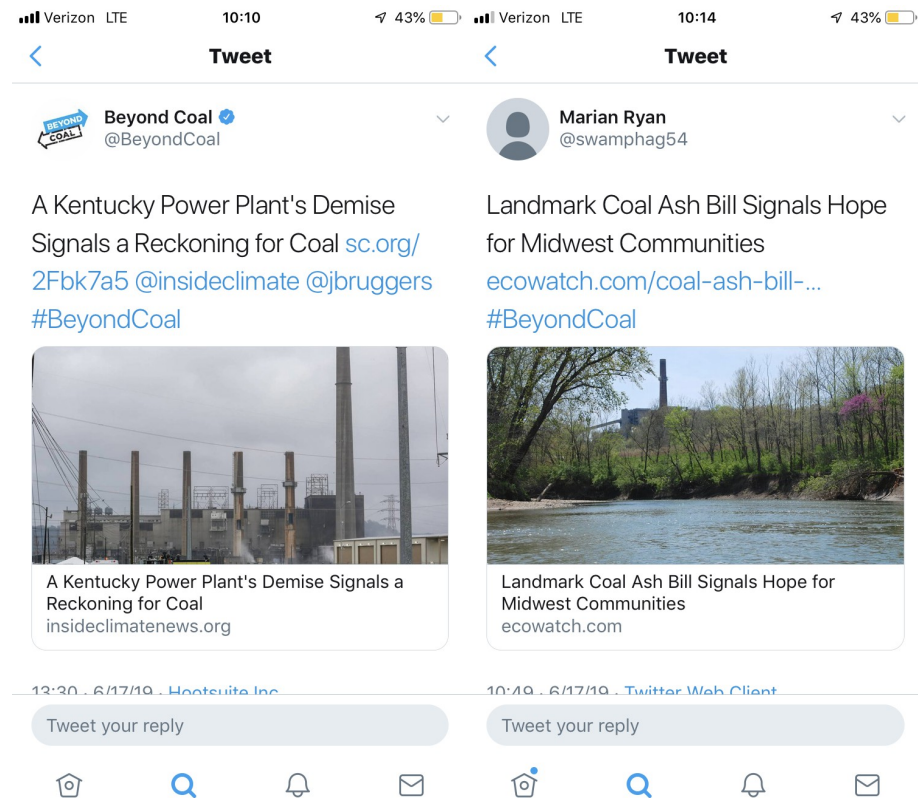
Verizon LTE 10:10 43%

Tweet

BEYOND COAL

Beyond Coal
@BeyondCoal

A Kentucky Power Plant's Demise Signals a Reckoning for Coal sc.org/2Fbk7a5 @insideclimate @jbruggers #BeyondCoal

A Kentucky Power Plant's Demise Signals a Reckoning for Coal
insideclimatenews.org

13:30 · 6/17/19 · Hootsuite Inc.

Tweet your reply

Verizon LTE 10:14 43%

Tweet

Marian Ryan
@swamphag54

Landmark Coal Ash Bill Signals Hope for Midwest Communities ecowatch.com/coal-ash-bill-... #BeyondCoal

Landmark Coal Ash Bill Signals Hope for Midwest Communities
ecowatch.com

10:49 · 6/17/19 · Twitter Web Client

Tweet your reply